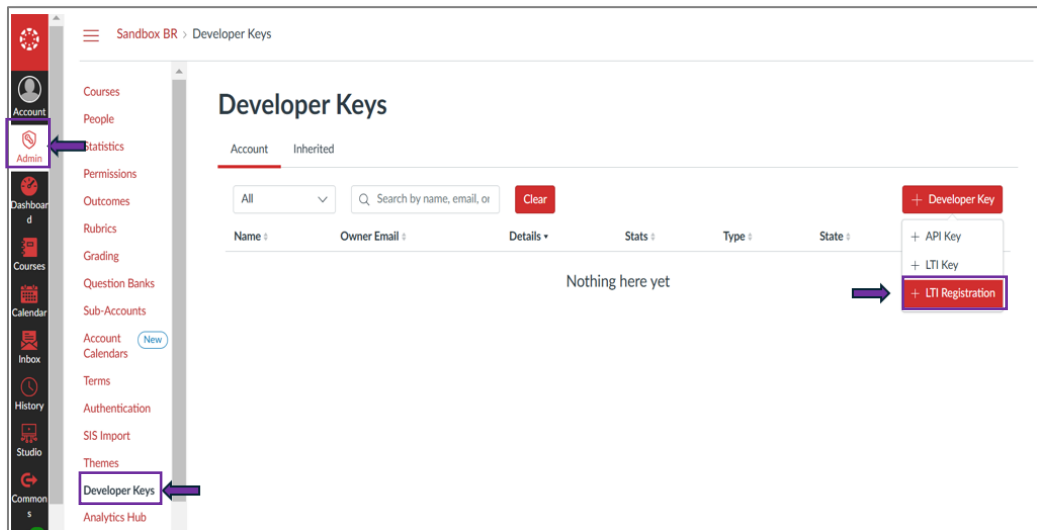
Account
Admin
Dashboard
Courses
Calendar
Inbox
History
Studio
Commons

Sandbox BR › Developer Keys

Courses
People
Statistics
Permissions
Outcomes
Rubrics
Grading
Question Banks
Sub-Accounts
Account Calendars New
Terms
Authentication
SIS Import
Themes
Developer Keys
Analytics Hub

Developer Keys

Account Inherited

All
Search by name, email, or
Clear
+ Developer Key

+ API Key
+ LTI Key
+ LTI Registration

| Name | Owner Email | Details | Stats | Type | State |
|---|---|---|---|---|---|

Nothing here yet